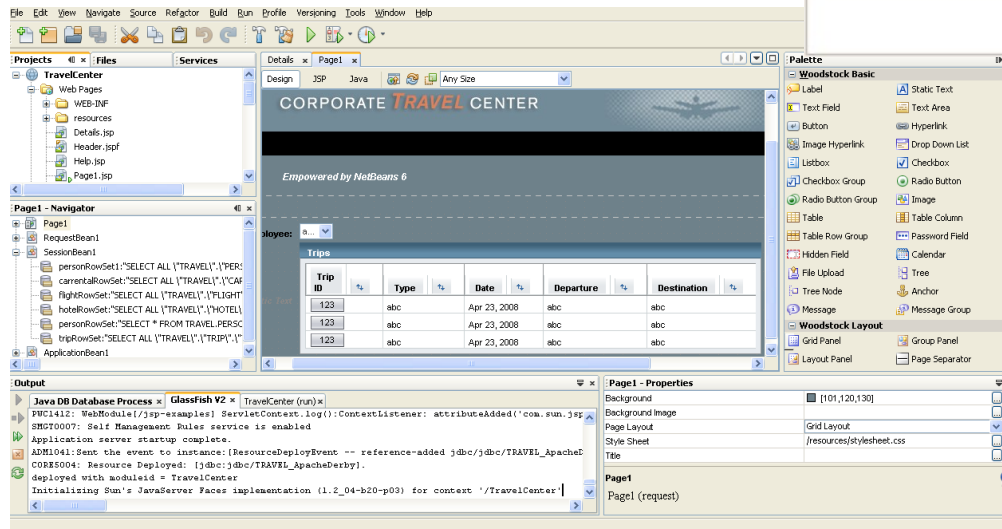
File Edit View Navigate Source Refactor Build Run Profile Versioning Tools Window Help

Projects × Files Services

TravelCenter
Web Pages
WEB-INF
resources
Details.jsp
Header.jspf
Help.jsp
Page1.jsp

Page1 - Navigator

Page1
RequestBean1
SessionBean1
personRowSet1:"SELECT ALL \"TRAVEL\".\"PERS
carrentalRowSet:"SELECT ALL \"TRAVEL\".\"CAR
flightRowSet:"SELECT ALL \"TRAVEL\".\"FLIGHT
hotelRowSet:"SELECT ALL \"TRAVEL\".\"HOTEL\
personRowSet:"SELECT * FROM TRAVEL.PERSO
tripRowSet:"SELECT ALL \"TRAVEL\".\"TRIP\".\
ApplicationBean1

Details × Page1 ×

Design JSP Java Any Size

CORPORATE TRAVEL CENTER

Empowered by NetBeans 6

ployee: a...

Trips

| Trip ID | Type | Date | Departure | Destination |
|---|---|---|---|---|
| 123 | abc | Apr 23, 2008 | abc | abc |
| 123 | abc | Apr 23, 2008 | abc | abc |
| 123 | abc | Apr 23, 2008 | abc | abc |

Palette

Woodstock Basic
Label
Static Text
Text Field
Text Area
Button
Hyperlink
Image Hyperlink
Drop Down List
Listbox
Checkbox
Checkbox Group
Radio Button
Radio Button Group
Image
Table
Table Column
Table Row Group
Password Field
Hidden Field
Calendar
File Upload
Tree
Tree Node
Anchor
Message
Message Group
Woodstock Layout
Grid Panel
Group Panel
Layout Panel
Page Separator

Output

Java DB Database Process × GlassFish V2 × TravelCenter (run) ×

PWC1412: WebModule[/jsp-examples] ServletContext.log():ContextListener: attributeAdded('com.sun.jsp
SMGT0007: Self Management Rules service is enabled
Application server startup complete.
ADM1041:Sent the event to instance:[ResourceDeployEvent -- reference-added jdbc/jdbc/TRAVEL_ApacheD
CORE5004: Resource Deployed: [jdbc:jdbc/TRAVEL_ApacheDerby].
deployed with moduleid = TravelCenter
Initializing Sun's JavaServer Faces implementation (1.2_04-b20-p03) for context '/TravelCenter'

Page1 - Properties

| Background | [101,120,130] |
|---|---|
| Background Image | |
| Page Layout | Grid Layout |
| Style Sheet | /resources/stylesheet.css |
| Title | |

Page1
Page1 (request)